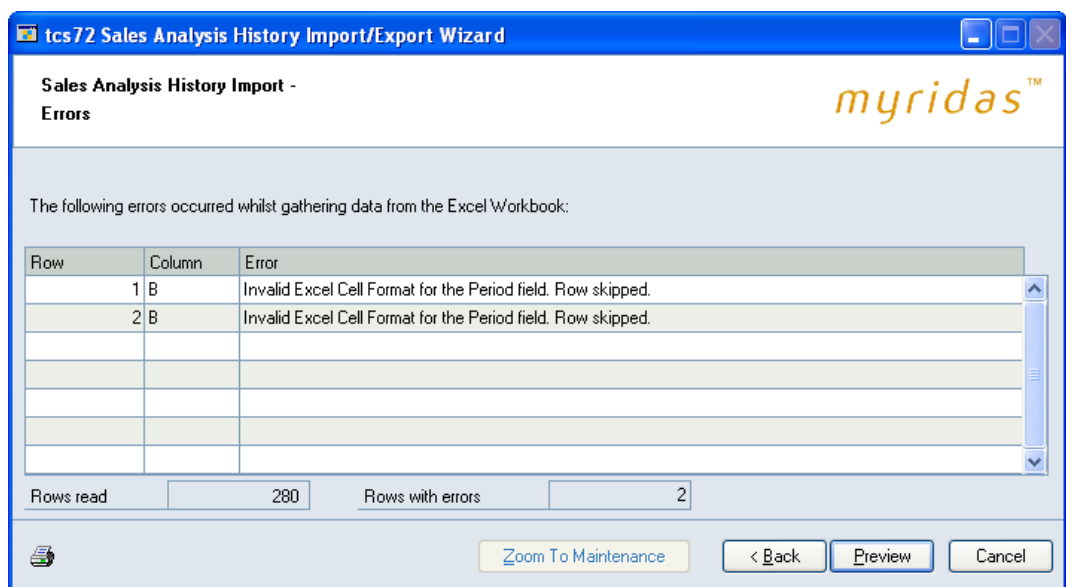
tcs72 Sales Analysis History Import/Export Wizard

Sales Analysis History Import - Errors

myridas™

The following errors occurred whilst gathering data from the Excel Workbook:

| Row | Column | Error |
|---|---|---|
| 1 | B | Invalid Excel Cell Format for the Period field. Row skipped. |
| 2 | B | Invalid Excel Cell Format for the Period field. Row skipped. |
| | | |
| | | |
| | | |
| | | |
| | | |

Rows read 280

Rows with errors 2

Zoom To Maintenance

< Back

Preview

Cancel